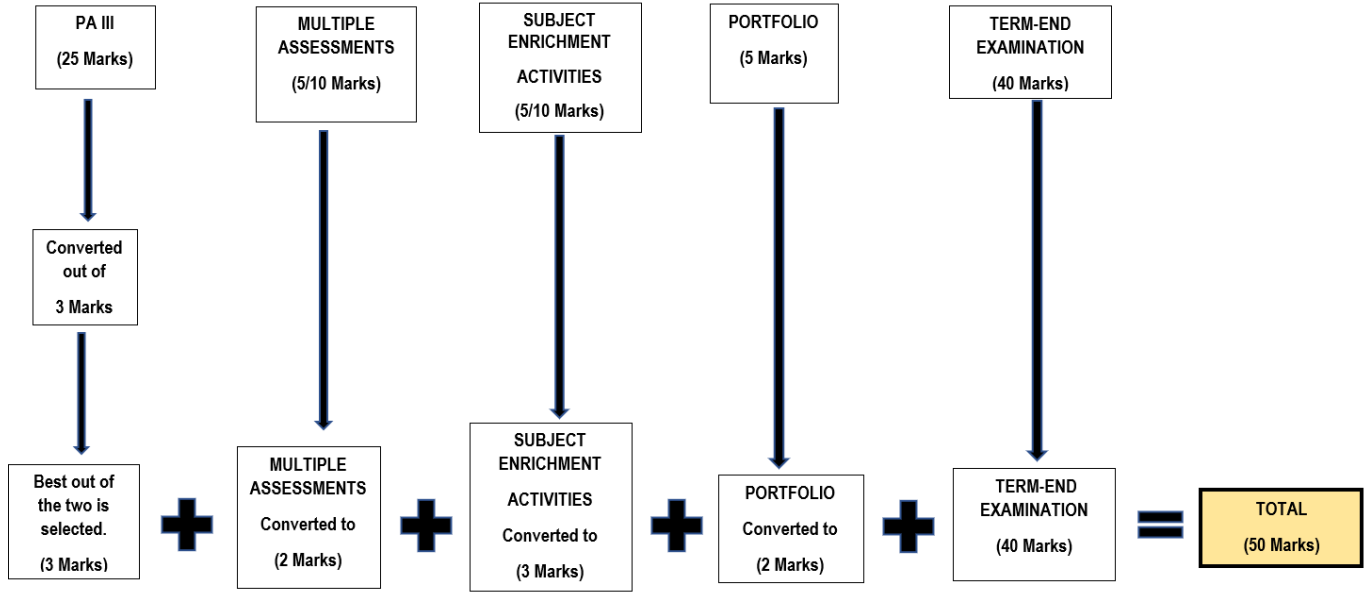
PA III

(25 Marks)

Converted out of

3 Marks

Best out of the two is selected.

(3 Marks)

MULTIPLE ASSESSMENTS

(5/10 Marks)

MULTIPLE ASSESSMENTS

Converted to

(2 Marks)

SUBJECT ENRICHMENT

ACTIVITIES

(5/10 Marks)

SUBJECT ENRICHMENT

ACTIVITIES

Converted to

(3 Marks)

PORTFOLIO

(5 Marks)

PORTFOLIO

Converted to

(2 Marks)

TERM-END EXAMINATION

(40 Marks)

TERM-END EXAMINATION

(40 Marks)

TOTAL

(50 Marks)